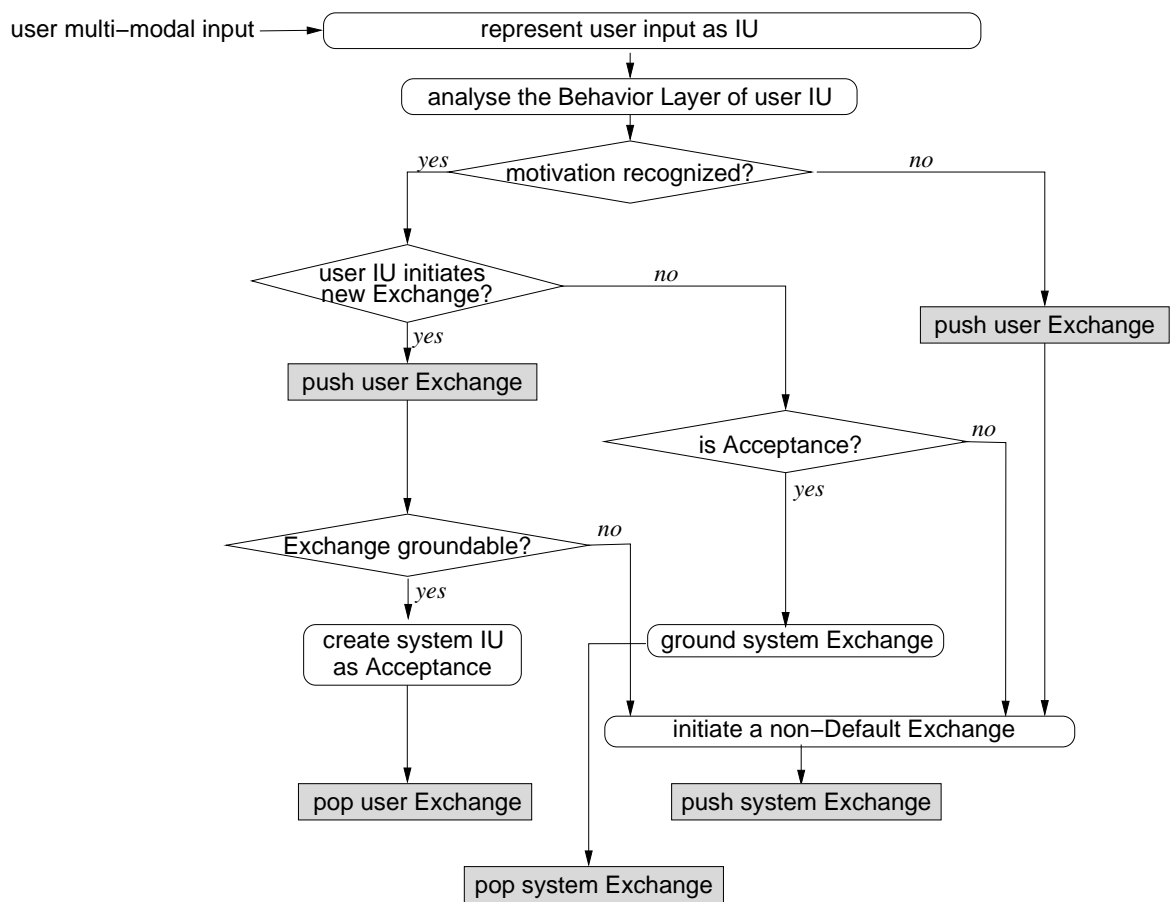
user multi−modal input

represent user input as IU

analyse the Behavior Layer of user IU

yes

motivation recognized?

no

user IU initiates new Exchange?

no

push user Exchange

yes

push user Exchange

is Acceptance?

no

yes

Exchange groundable?

no

yes

create system IU as Acceptance

ground system Exchange

initiate a non−Default Exchange

pop user Exchange

push system Exchange

pop system Exchange